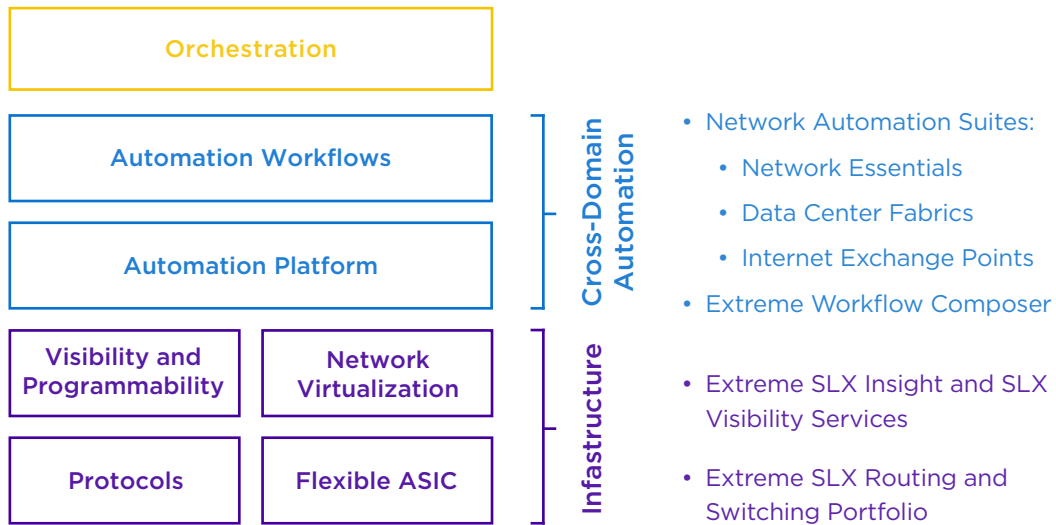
Orchestration

Automation Workflows

Automation Platform

Visibility and Programmability

Network Virtualization

Protocols

Flexible ASIC

Cross-Domain Automation

Infastructure

• Network Automation Suites:
• Network Essentials
• Data Center Fabrics
• Internet Exchange Points
• Extreme Workflow Composer

• Extreme SLX Insight and SLX Visibility Services

• Extreme SLX Routing and Switching Portfolio